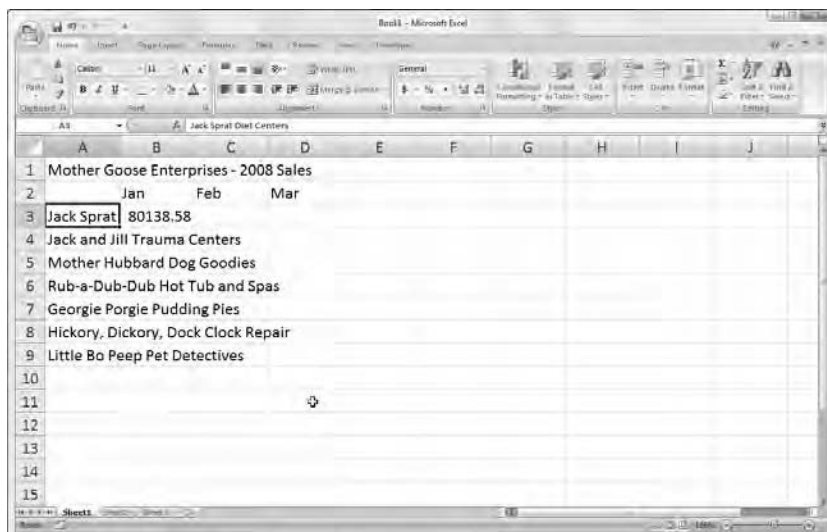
Book1 - Microsoft Excel

Home Insert Page Layout Formulas Data Review View Developer

Paste
Clipboard
Calibri 11
Font
Alignment
General
Number
Conditional Formatting Format as Table Cell Styles
Styles
Insert Delete Format
Cells
Sort & Filter Find & Select
Editing

A3 Jack Sprat Diet Centers

| | A | B | C | D | E | F | G | H | I | J |
|---|---|---|---|---|---|---|---|---|---|---|
| 1 | Mother Goose Enterprises - 2008 Sales | | | | | | | | | |
| 2 | | Jan | Feb | Mar | | | | | | |
| 3 | Jack Sprat | 80138.58 | | | | | | | | |
| 4 | Jack and Jill Trauma Centers | | | | | | | | | |
| 5 | Mother Hubbard Dog Goodies | | | | | | | | | |
| 6 | Rub-a-Dub-Dub Hot Tub and Spas | | | | | | | | | |
| 7 | Georgie Porgie Pudding Pies | | | | | | | | | |
| 8 | Hickory, Dickory, Dock Clock Repair | | | | | | | | | |
| 9 | Little Bo Peep Pet Detectives | | | | | | | | | |
| 10 | | | | | | | | | | |
| 11 | | | | | | | | | | |
| 12 | | | | | | | | | | |
| 13 | | | | | | | | | | |
| 14 | | | | | | | | | | |
| 15 | | | | | | | | | | |

Sheet1 Sheet2 Sheet3
Ready
100%